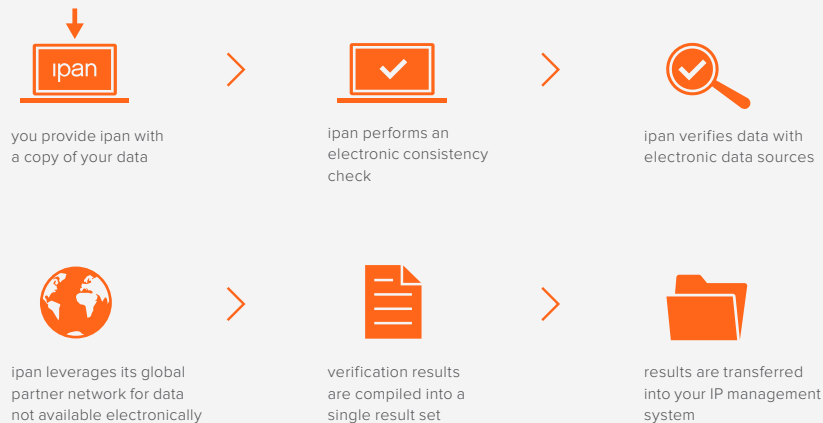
ipan

you provide ipan with a copy of your data

ipan performs an electronic consistency check

ipan verifies data with electronic data sources

ipan leverages its global partner network for data not available electronically

verification results are compiled into a single result set

results are transferred into your IP management system